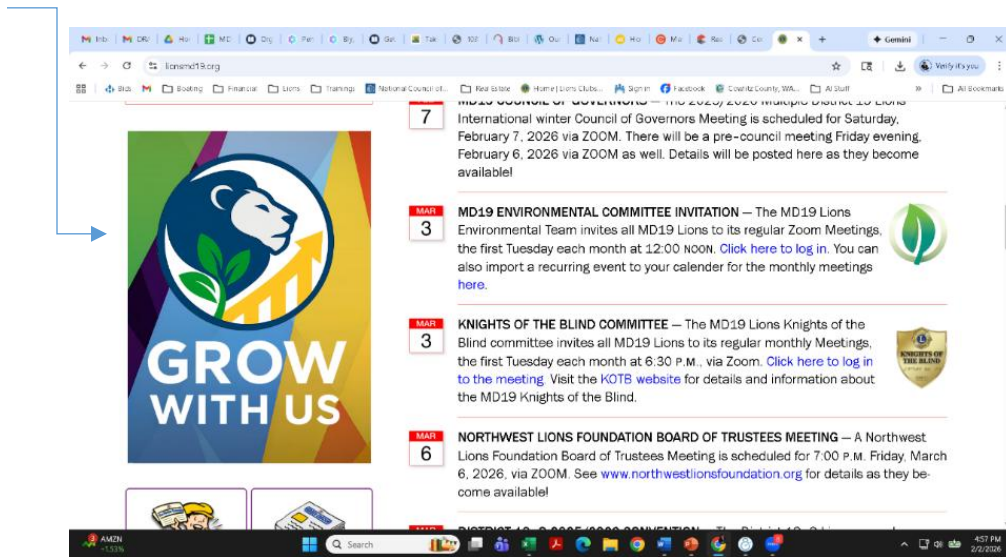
Inb | DR | Ho | MD | Org | Pen | By | Get | Tak | 10( | Blo | Our | Nat | Ho | Mai | Rai | Co | + | Gemini

lionsmd19.org

Verify it's you

Bids | Booking | Financial | Lions | Trainings | National Council of... | Real Estate | Home | Lions Clubs... | Sign in | Facebook | Cowlitz County, WA... | AI Stuff | All Bookmarks

7 MD19 COUNCIL OF GOVERNORS — The 2025/2026 Multiple District 19 Lions International winter Council of Governors Meeting is scheduled for Saturday, February 7, 2026 via ZOOM. There will be a pre-council meeting Friday evening, February 6, 2026 via ZOOM as well. Details will be posted here as they become available!

MAR 3 MD19 ENVIRONMENTAL COMMITTEE INVITATION — The MD19 Lions Environmental Team invites all MD19 Lions to its regular Zoom Meetings, the first Tuesday each month at 12:00 NOON. Click here to log in. You can also import a recurring event to your calender for the monthly meetings here.

MAR 3 KNIGHTS OF THE BLIND COMMITTEE — The MD19 Lions Knights of the Blind committee invites all MD19 Lions to its regular monthly Meetings, the first Tuesday each month at 6:30 P.M., via Zoom. Click here to log in to the meeting. Visit the KOTB website for details and information about the MD19 Knights of the Blind.

KNIGHTS OF THE BLIND

MAR 6 NORTHWEST LIONS FOUNDATION BOARD OF TRUSTEES MEETING — A Northwest Lions Foundation Board of Trustees Meeting is scheduled for 7:00 P.M. Friday, March 6, 2026, via ZOOM. See www.northwestlionsfoundation.org for details as they become available!

GROW WITH US

AMZN +1.53%

Search

4:57 PM 2/2/2026